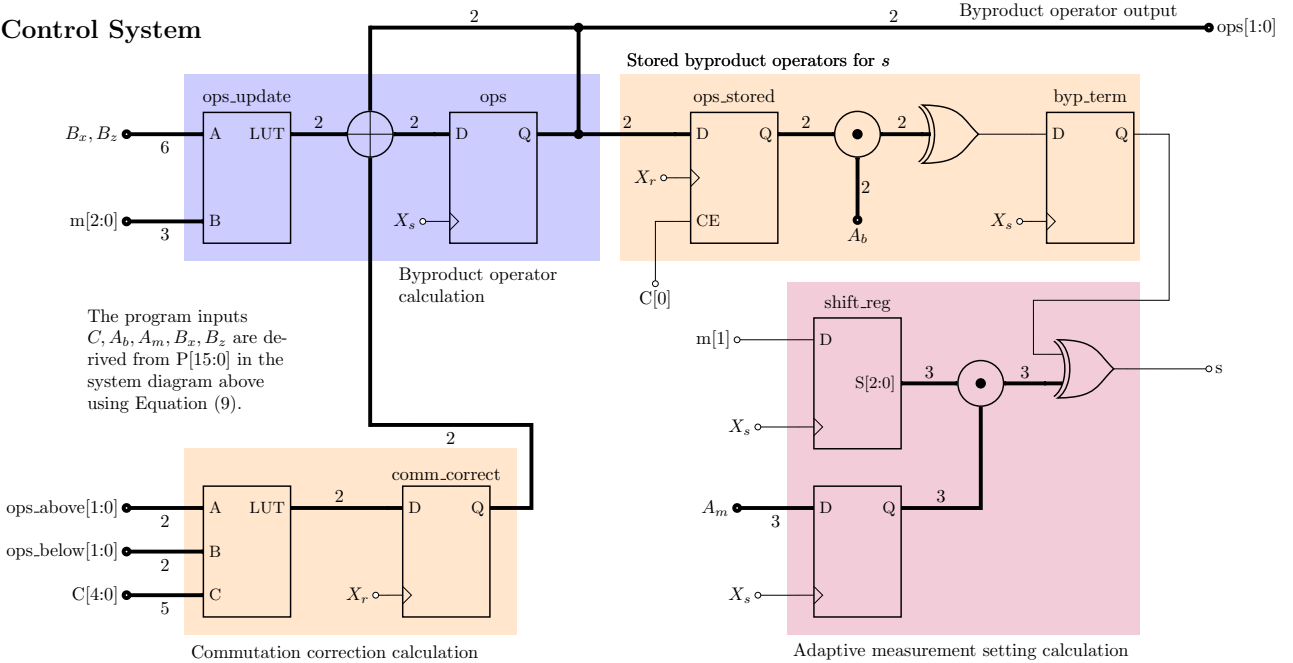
Control System

2

2

Byproduct operator output

ops[1:0]

Stored byproduct operators for $s$

ops_update

ops

ops_stored

byp_term

$B_x, B_z$

6

A

LUT

2

2

D

Q

2

D

Q

2

2

D

Q

$X_r$

2

m[2:0]

3

B

$X_s$

CE

$A_b$

$X_s$

Byproduct operator calculation

C[0]

shift_reg

The program inputs $C, A_b, A_m, B_x, B_z$ are derived from P[15:0] in the system diagram above using Equation (9).

m[1]

D

S[2:0]

3

3

s

$X_s$

2

comm_correct

ops_above[1:0]

2

A

LUT

2

D

Q

$A_m$

3

D

Q

3

ops_below[1:0]

2

B

C[4:0]

5

C

$X_r$

$X_s$

Commutation correction calculation

Adaptive measurement setting calculation